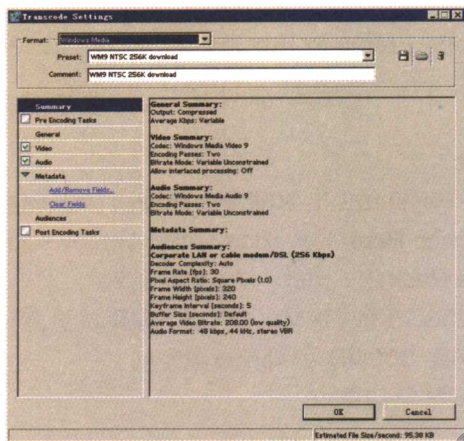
Transcode Settings

Format: Windows Media

Preset: WM9 NTSC 256K download

Comment: WM9 NTSC 256K download

Summary
Pre Encoding Tasks
General
Video
Audio
Metadata
Add/Remove Fields...
Clear Fields
Audiences
Post Encoding Tasks

General Summary:
Output: Compressed
Average Kbps: Variable

Video Summary:
Codec: Windows Media Video 9
Encoding Passes: Two
Bitrate Mode: Variable Unconstrained
Allow interlaced processing: Off

Audio Summary:
Codec: Windows Media Audio 9
Encoding Passes: Two
Bitrate Mode: Variable Unconstrained

Metadata Summary:

Audiences Summary:
Corporate LAN or cable modem/DSL (256 Kbps)
Decoder Complexity: Auto
Frame Rate (fps): 30
Pixel Aspect Ratio: Square Pixels (1.0)
Frame Width (pixels): 320
Frame Height (pixels): 240
Keyframe Interval (seconds): 5
Buffer Size (seconds): Default
Average Video Bitrate: 208.00 (low quality)
Audio Format: 48 kbps, 44 kHz, stereo VBR

OK
Cancel

Estimated File Size/second: 95.38 KB